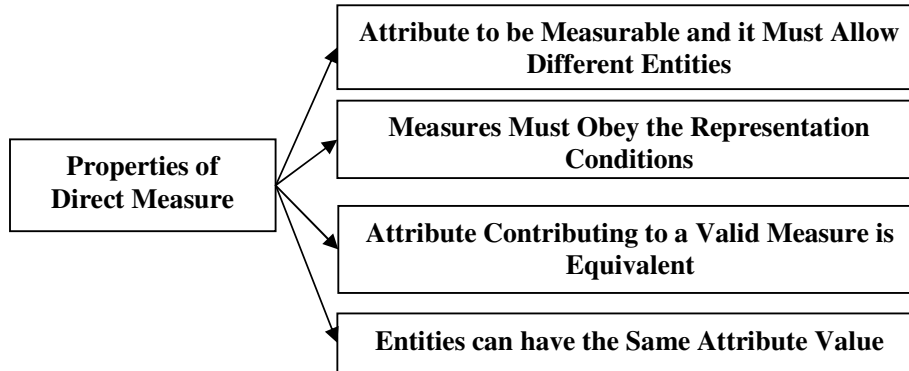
Properties of Direct Measure

Attribute to be Measurable and it Must Allow Different Entities

Measures Must Obey the Representation Conditions

Attribute Contributing to a Valid Measure is Equivalent

Entities can have the Same Attribute Value